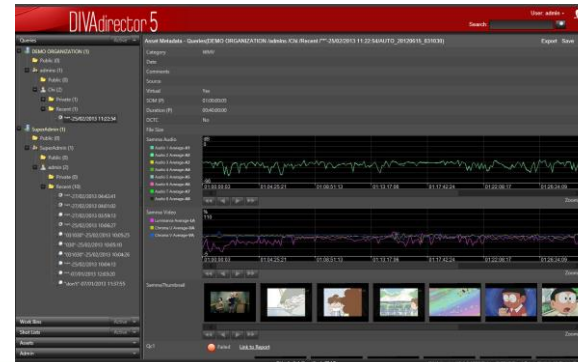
DIVAdirector 5

User: admin
Search

Queries
DEMO ORGANIZATION (1)
Public (0)
admins (1)
Public (0)
Cbi (2)
Private (1)
Recent (1)
***-25/02/2013 11:22:54
SuperAdmin (1)
Public (0)
SuperAdmin (1)
Public (0)
admin (2)
Private (0)
Recent (10)

Asset Metadata - Queries[DEMO ORGANIZATION /admins /Cbi/Recent /***-25/02/2013 11:22:54/AUTO_20120615_031030]
Export Save

Category
Date
Comments
Source
Virtual Yes
SOM (F)
Duration (F)
DCTC No
File Size
Summa Audio
Summa Video
SummaThumbnail
QC1 Failed Link to Report

Work Bins
Shot Lists
Assets
Admin